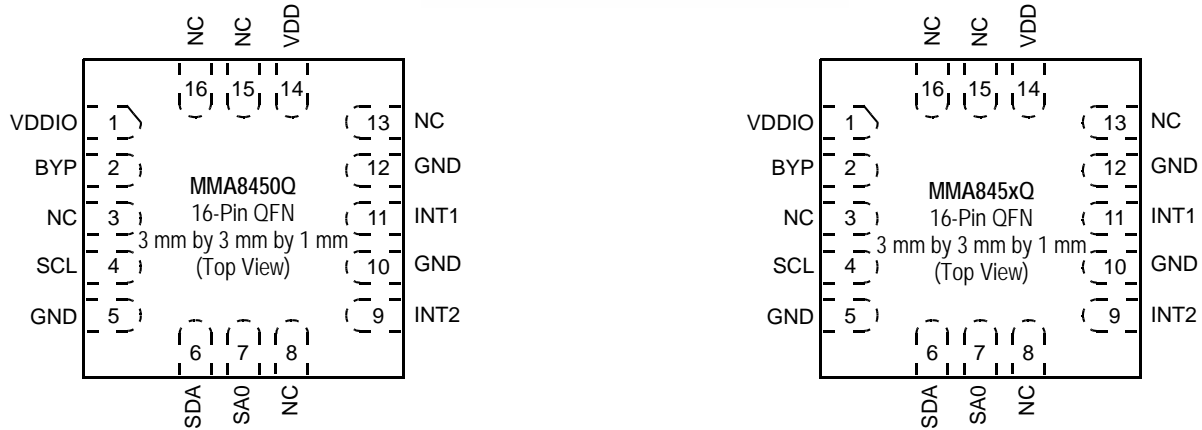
NC NC VDD
16 15 14
VDDIO 1
BYP 2
NC 3
SCL 4
GND 5
13 NC
12 GND
11 INT1
10 GND
9 INT2
MMA8450Q
16-Pin QFN
3 mm by 3 mm by 1 mm
(Top View)
6 7 8
SDA SA0 NC

NC NC VDD
16 15 14
VDDIO 1
BYP 2
NC 3
SCL 4
GND 5
13 NC
12 GND
11 INT1
10 GND
9 INT2
MMA845xQ
16-Pin QFN
3 mm by 3 mm by 1 mm
(Top View)
6 7 8
SDA SA0 NC